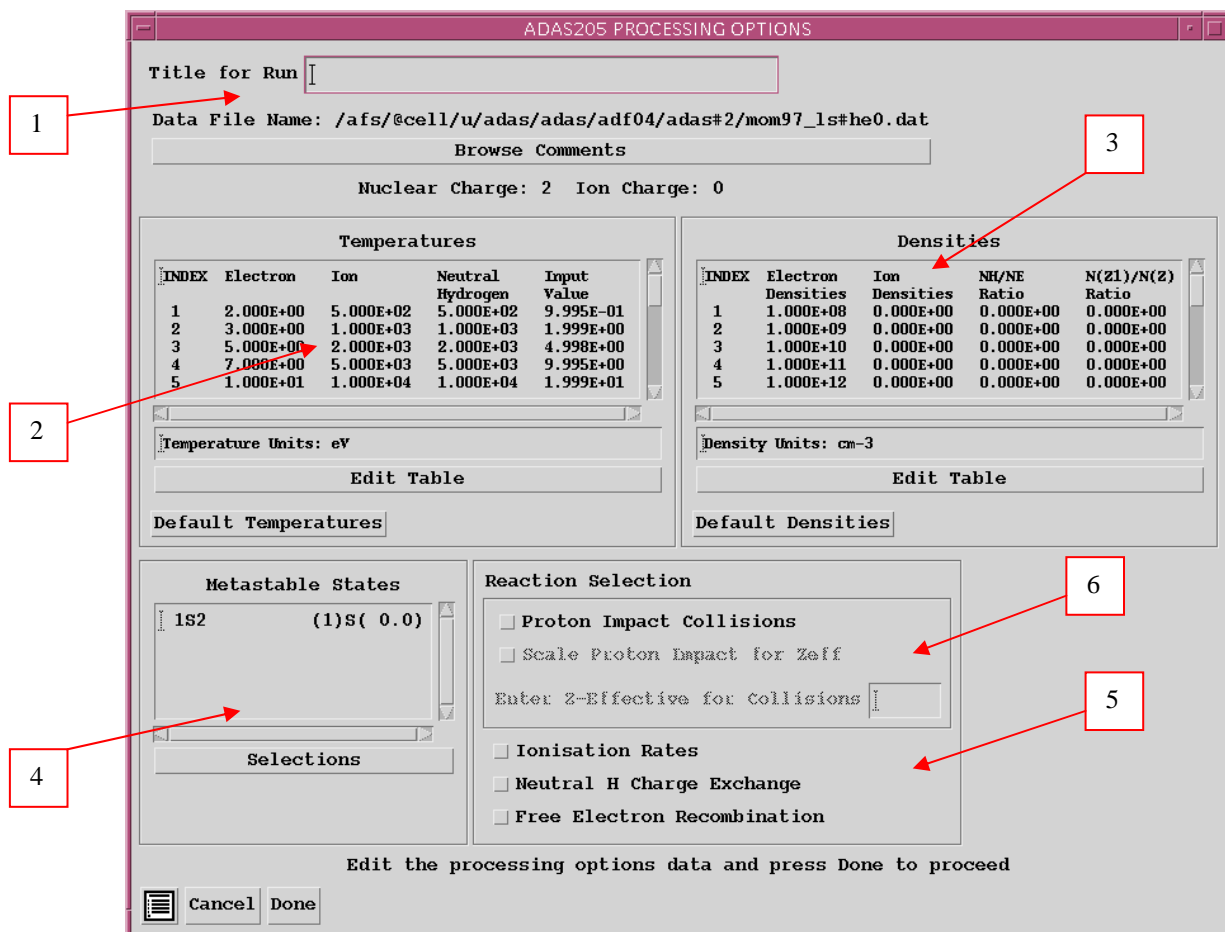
ADAS205 PROCESSING OPTIONS

Title for Run

1

Data File Name: /afs/@cell/u/adas/adas/adf04/adas#2/mom97_ls#he0.dat

Browse Comments

3

Nuclear Charge: 2 Ion Charge: 0

Temperatures

| INDEX | Electron | Ion | Neutral Hydrogen | Input Value |
|---|---|---|---|---|
| 1 | 2.000E+00 | 5.000E+02 | 5.000E+02 | 9.995E-01 |
| 2 | 3.000E+00 | 1.000E+03 | 1.000E+03 | 1.999E+00 |
| 3 | 5.000E+00 | 2.000E+03 | 2.000E+03 | 4.998E+00 |
| 4 | 7.000E+00 | 5.000E+03 | 5.000E+03 | 9.995E+00 |
| 5 | 1.000E+01 | 1.000E+04 | 1.000E+04 | 1.999E+01 |

Temperature Units: eV

Edit Table

Default Temperatures

Densities

| INDEX | Electron Densities | Ion Densities | NH/NE Ratio | N(Z1)/N(Z) Ratio |
|---|---|---|---|---|
| 1 | 1.000E+08 | 0.000E+00 | 0.000E+00 | 0.000E+00 |
| 2 | 1.000E+09 | 0.000E+00 | 0.000E+00 | 0.000E+00 |
| 3 | 1.000E+10 | 0.000E+00 | 0.000E+00 | 0.000E+00 |
| 4 | 1.000E+11 | 0.000E+00 | 0.000E+00 | 0.000E+00 |
| 5 | 1.000E+12 | 0.000E+00 | 0.000E+00 | 0.000E+00 |

Density Units: cm-3

Edit Table

Default Densities

2

Metastable States

1S2 (1)S( 0.0)

Selections

4

Reaction Selection

Proton Impact Collisions

Scale Proton Impact for Zeff

Enter Z-Effective for Collisions

6

5

Ionisation Rates

Neutral H Charge Exchange

Free Electron Recombination

Edit the processing options data and press Done to proceed

Cancel Done